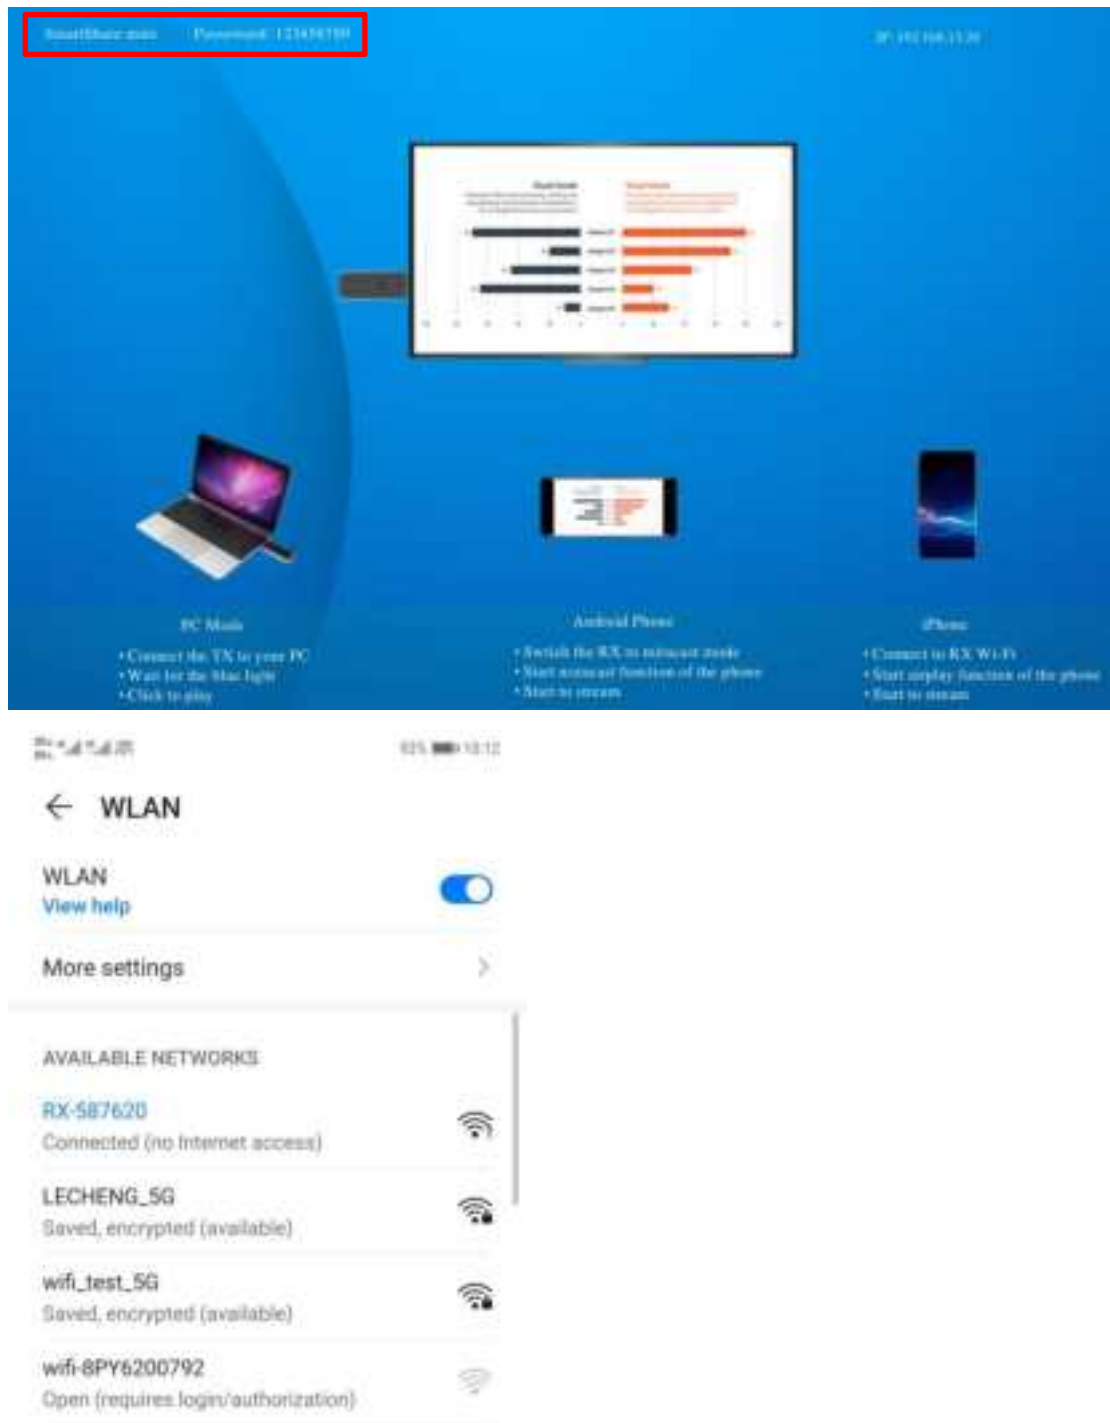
SmartShare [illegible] Password: 12345678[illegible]

IP: 192.168.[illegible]

PC Mode
• Connect the TX to your PC
• Wait for the blue light
• Click to play

Android Phone
• Switch the RX to miracast mode
• Start miracast function of the phone
• Start to stream

iPhone
• Connect to RX Wi-Fi
• Start airplay function of the phone
• Start to stream

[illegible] 12:12

WLAN

WLAN
View help

More settings

AVAILABLE NETWORKS

RX-587620
Connected (no Internet access)

LECHENG_5G
Saved, encrypted (available)

wifi_test_5G
Saved, encrypted (available)

wifi-8PY6200792
Open (requires login/authorization)